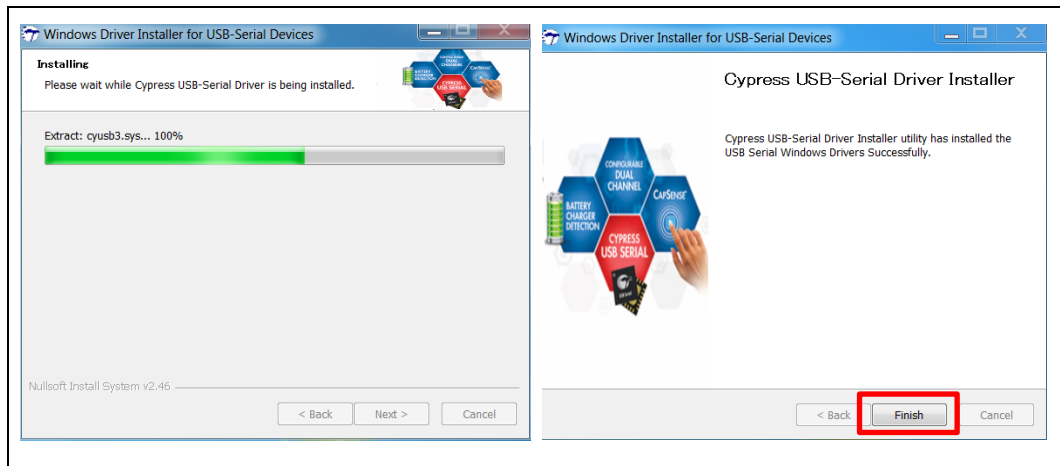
Windows Driver Installer for USB-Serial Devices

Installing

Please wait while Cypress USB-Serial Driver is being installed.

Extract: cyusb3.sys... 100%

Nullsoft Install System v2.46

< Back Next > Cancel

Windows Driver Installer for USB-Serial Devices

Cypress USB-Serial Driver Installer

Cypress USB-Serial Driver Installer utility has installed the USB Serial Windows Drivers Successfully.

CONFIGURABLE DUAL CHANNEL

BATTERY CHARGER DETECTION

CAPSENSE

CYPRESS USB SERIAL

< Back Finish Cancel